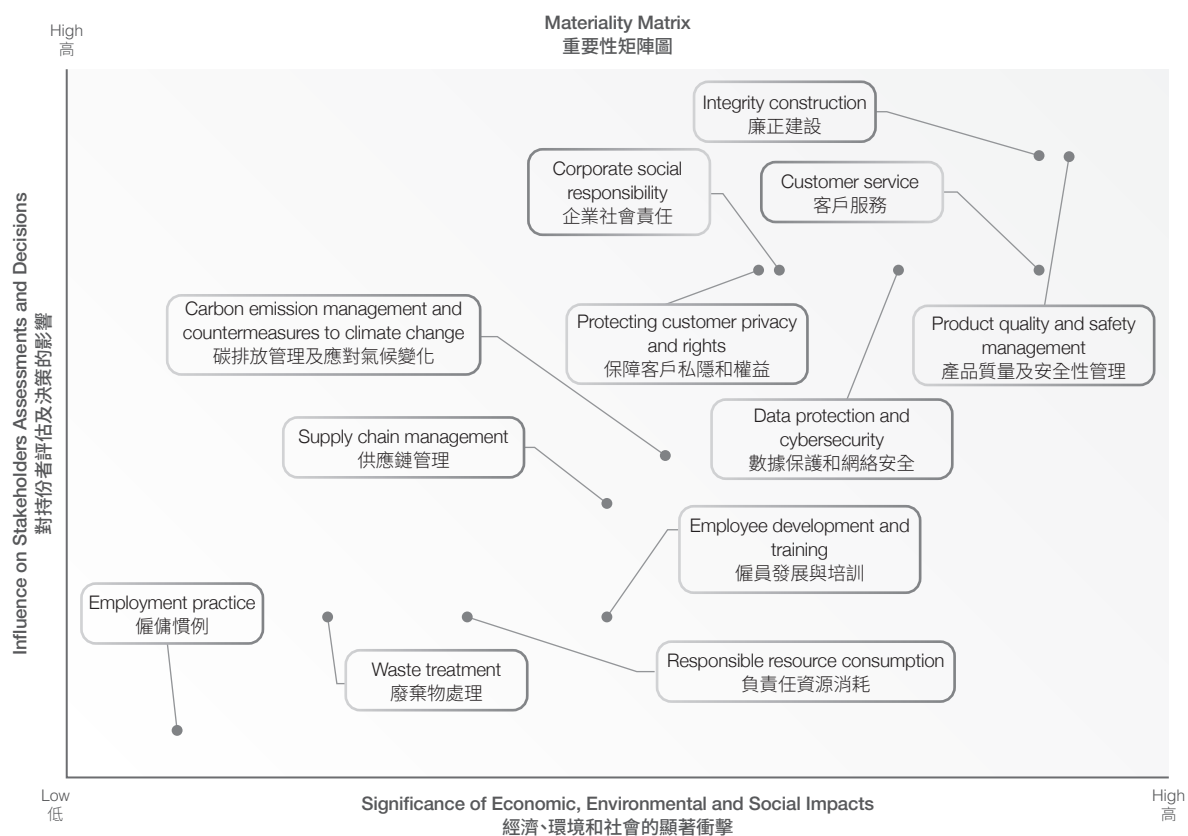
High
高

Materiality Matrix
重要性矩陣圖

Influence on Stakeholders Assessments and Decisions
對持份者評估及決策的影響

Integrity construction
廉正建設

Corporate social responsibility
企業社會責任

Customer service
客戶服務

Carbon emission management and countermeasures to climate change
碳排放管理及應對氣候變化

Protecting customer privacy and rights
保障客戶私隱和權益

Product quality and safety management
產品質量及安全性管理

Data protection and cybersecurity
數據保護和網絡安全

Supply chain management
供應鏈管理

Employee development and training
僱員發展與培訓

Employment practice
僱傭慣例

Waste treatment
廢棄物處理

Responsible resource consumption
負責任資源消耗

Low
低

Significance of Economic, Environmental and Social Impacts
經濟、環境和社會的顯著衝擊

High
高